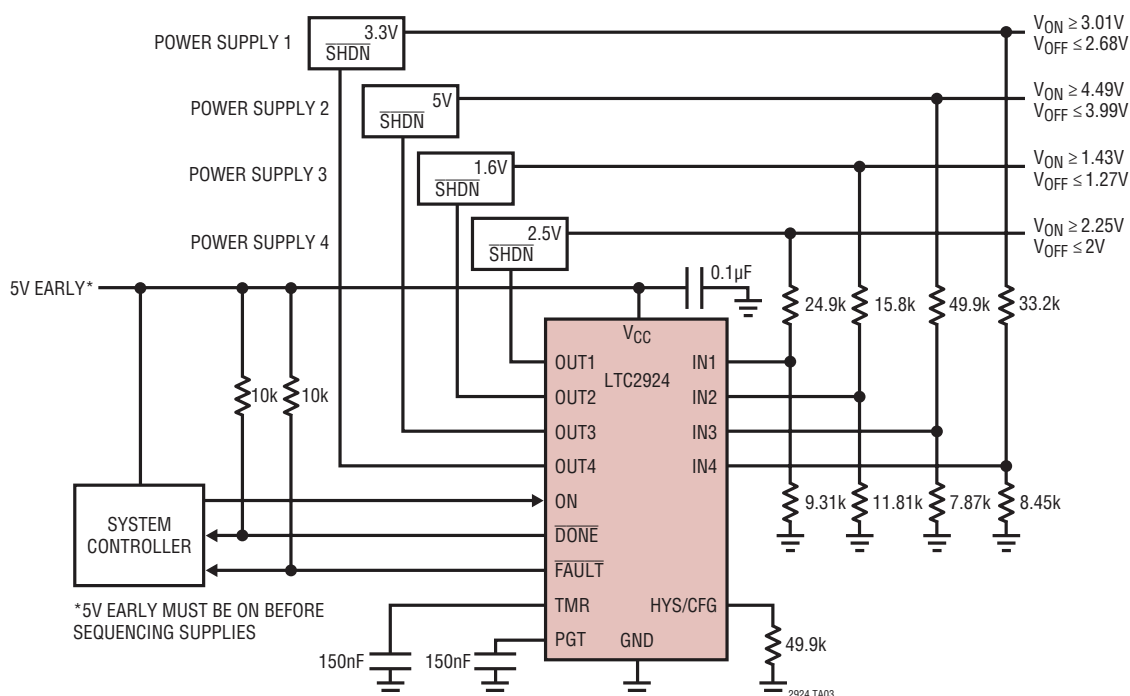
POWER SUPPLY 1
3.3V
$\overline{SHDN}$
$V_{ON} \geq 3.01V$
$V_{OFF} \leq 2.68V$
POWER SUPPLY 2
5V
$\overline{SHDN}$
$V_{ON} \geq 4.49V$
$V_{OFF} \leq 3.99V$
POWER SUPPLY 3
1.6V
$\overline{SHDN}$
$V_{ON} \geq 1.43V$
$V_{OFF} \leq 1.27V$
POWER SUPPLY 4
2.5V
$\overline{SHDN}$
$V_{ON} \geq 2.25V$
$V_{OFF} \leq 2V$
5V EARLY*
0.1µF
$V_{CC}$
24.9k
15.8k
49.9k
33.2k
OUT1
IN1
LTC2924
OUT2
IN2
10k
10k
OUT3
IN3
OUT4
IN4
ON
SYSTEM CONTROLLER
$\overline{DONE}$
9.31k
11.81k
7.87k
8.45k
$\overline{FAULT}$
*5V EARLY MUST BE ON BEFORE SEQUENCING SUPPLIES
TMR
HYS/CFG
PGT
GND
49.9k
150nF
150nF
2924 TA03